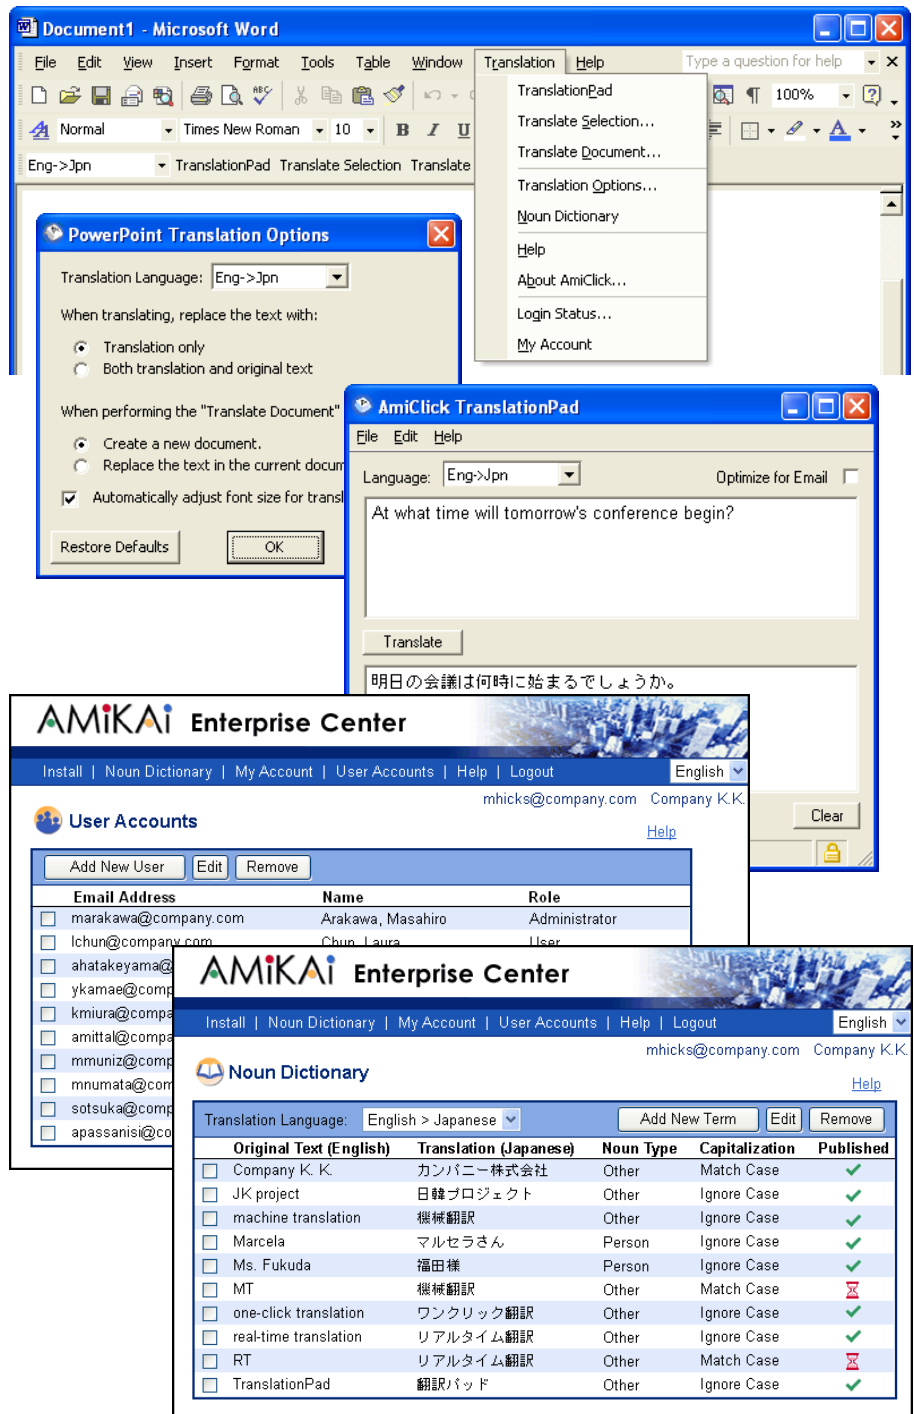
Document1 - Microsoft Word

File Edit View Insert Format Tools Table Window Translation Help

Type a question for help

Normal Times New Roman 10 B I U

100%

Eng->Jpn TranslationPad Translate Selection Translate

TranslationPad
Translate Selection...
Translate Document...
Translation Options...
Noun Dictionary
Help
About AmiClick...
Login Status...
My Account

PowerPoint Translation Options

Translation Language: Eng->Jpn

When translating, replace the text with:

Translation only
Both translation and original text

When performing the "Translate Document"

Create a new document.
Replace the text in the current docum

Automatically adjust font size for transl

Restore Defaults OK

AmiClick TranslationPad

File Edit Help

Language: Eng->Jpn Optimize for Email

At what time will tomorrow's conference begin?

Translate

明日の会議は何時に始まるでしょうか。

Clear

AMiKAi Enterprise Center

Install | Noun Dictionary | My Account | User Accounts | Help | Logout English

mhicks@company.com Company K.K.

User Accounts

Help

Add New User Edit Remove

| Email Address | Name | Role |
|---|---|---|
| marakawa@company.com | Arakawa, Masahiro | Administrator |
| lchun@company.com | Chun, Laura | User |
| ahatakeyama@ | | |
| ykamae@comp | | |
| kmiura@compa | | |
| amittal@compa | | |
| mmuniz@comp | | |
| mnumata@com | | |
| sotsuka@comp | | |
| apassanisi@co | | |

AMiKAi Enterprise Center

Install | Noun Dictionary | My Account | User Accounts | Help | Logout English

mhicks@company.com Company K.K.

Noun Dictionary

Help

Translation Language: English > Japanese Add New Term Edit Remove

| Original Text (English) | Translation (Japanese) | Noun Type | Capitalization | Published |
|---|---|---|---|---|
| Company K. K. | カンパニー株式会社 | Other | Match Case | |
| JK project | 日韓プロジェクト | Other | Ignore Case | |
| machine translation | 機械翻訳 | Other | Ignore Case | |
| Marcela | マルセラさん | Person | Ignore Case | |
| Ms. Fukuda | 福田様 | Person | Ignore Case | |
| MT | 機械翻訳 | Other | Match Case | |
| one-click translation | ワンクリック翻訳 | Other | Ignore Case | |
| real-time translation | リアルタイム翻訳 | Other | Ignore Case | |
| RT | リアルタイム翻訳 | Other | Match Case | |
| TranslationPad | 翻訳パッド | Other | Ignore Case | |